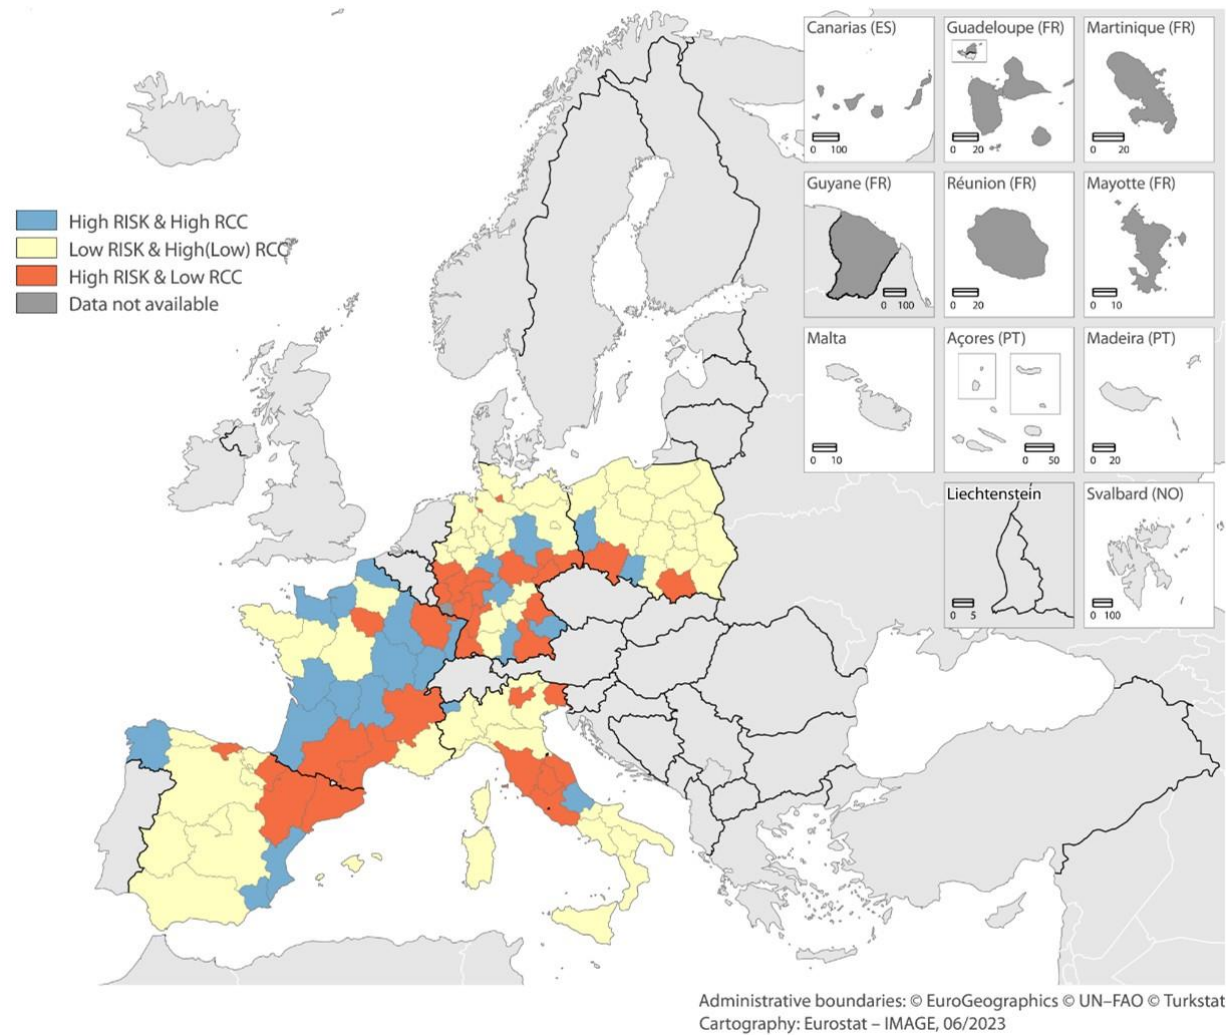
High RISK & High RCC
Low RISK & High(Low) RCC
High RISK & Low RCC
Data not available

Canarias (ES)
0 100

Guadeloupe (FR)
0 20

Martinique (FR)
0 20

Guyane (FR)
0 100

Réunion (FR)
0 20

Mayotte (FR)
0 10

Malta
0 10

Açores (PT)
0 50

Madeira (PT)
0 20

Liechtenstein
0 5

Svalbard (NO)
0 100

Administrative boundaries: © EuroGeographics © UN–FAO © Turkstat
Cartography: Eurostat – IMAGE, 06/2023